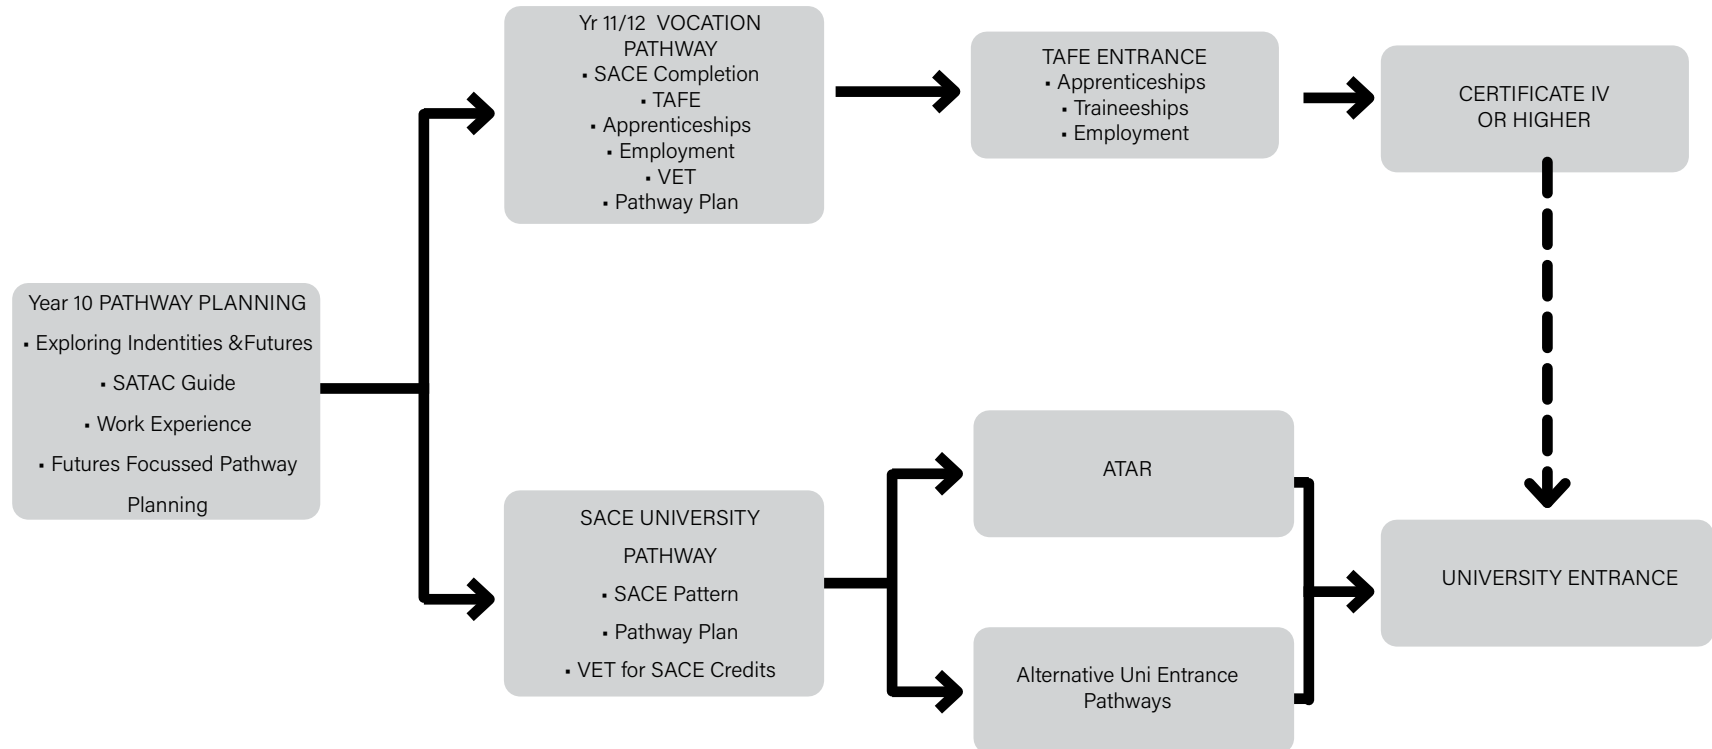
Year 10 PATHWAY PLANNING
▪ Exploring Indentities &Futures
▪ SATAC Guide
▪ Work Experience
▪ Futures Focussed Pathway Planning

Yr 11/12 VOCATION PATHWAY
▪ SACE Completion
▪ TAFE
▪ Apprenticeships
▪ Employment
▪ VET
▪ Pathway Plan

TAFE ENTRANCE
▪ Apprenticeships
▪ Traineeships
▪ Employment

CERTIFICATE IV OR HIGHER

SACE UNIVERSITY PATHWAY
▪ SACE Pattern
▪ Pathway Plan
▪ VET for SACE Credits

ATAR

Alternative Uni Entrance Pathways

UNIVERSITY ENTRANCE